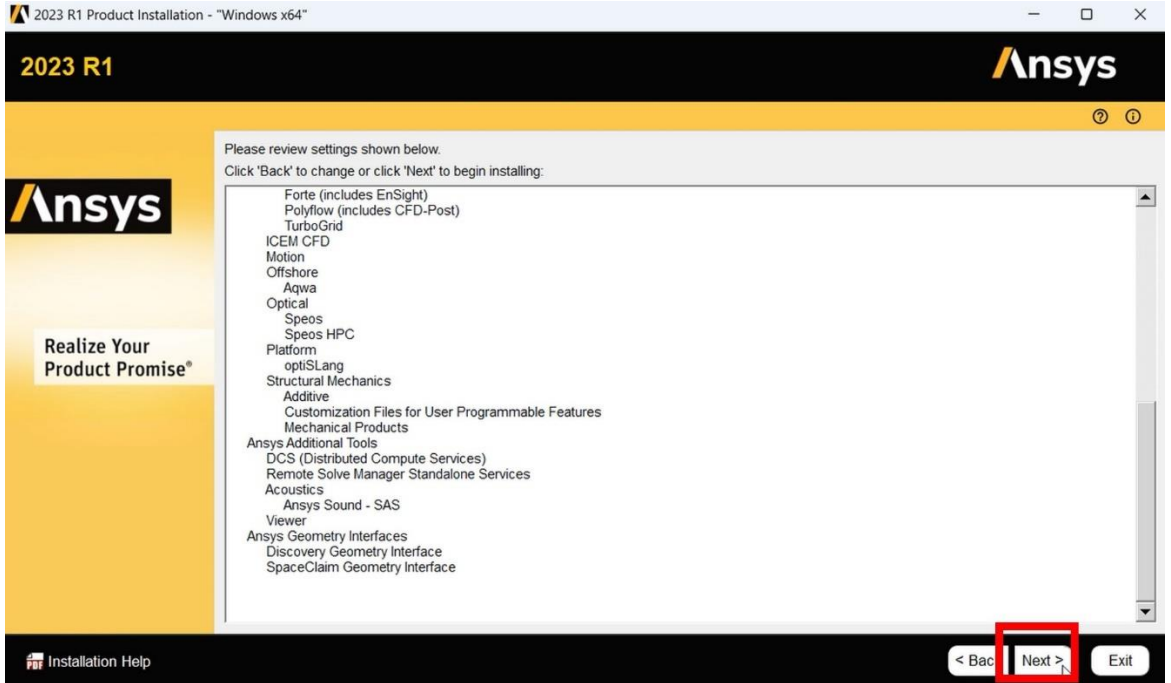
2023 R1 Product Installation - "Windows x64"

2023 R1

Ansys

Ansys

Realize Your Product Promise®

Please review settings shown below.
Click 'Back' to change or click 'Next' to begin installing:

Forte (includes EnSight)
Polyflow (includes CFD-Post)
TurboGrid
ICEM CFD
Motion
Offshore
Aqwa
Optical
Speos
Speos HPC
Platform
optiSLang
Structural Mechanics
Additive
Customization Files for User Programmable Features
Mechanical Products
Ansys Additional Tools
DCS (Distributed Compute Services)
Remote Solve Manager Standalone Services
Acoustics
Ansys Sound - SAS
Viewer
Ansys Geometry Interfaces
Discovery Geometry Interface
SpaceClaim Geometry Interface

Installation Help

< Bac

Next >

Exit